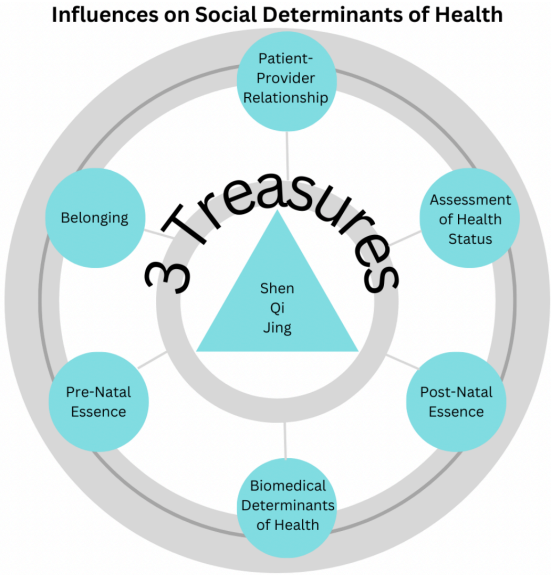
Influences on Social Determinants of Health

Patient-Provider Relationship

Belonging

Assessment of Health Status

3 Treasures

Shen
Qi
Jing

Pre-Natal Essence

Post-Natal Essence

Biomedical Determinants of Health